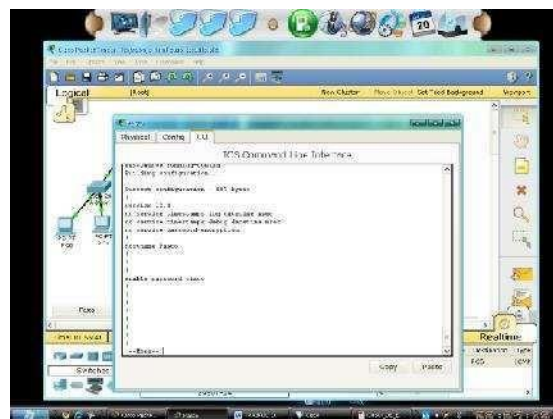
20

Cisco Packet Tracer

Logical [Root] New Cluster Move Object Set Tiled Background Viewport

Physical Config CLI

IOS Command Line Interface

Building configuration...

Current configuration : 685 bytes
!
version 12.4
no service timestamps log datetime msec
no service timestamps debug datetime msec
no service password-encryption
!
hostname Paseo
!
!
!
enable password cisco
!
!
!
--More--

Copy Paste

Paseo

Realtime

Switches